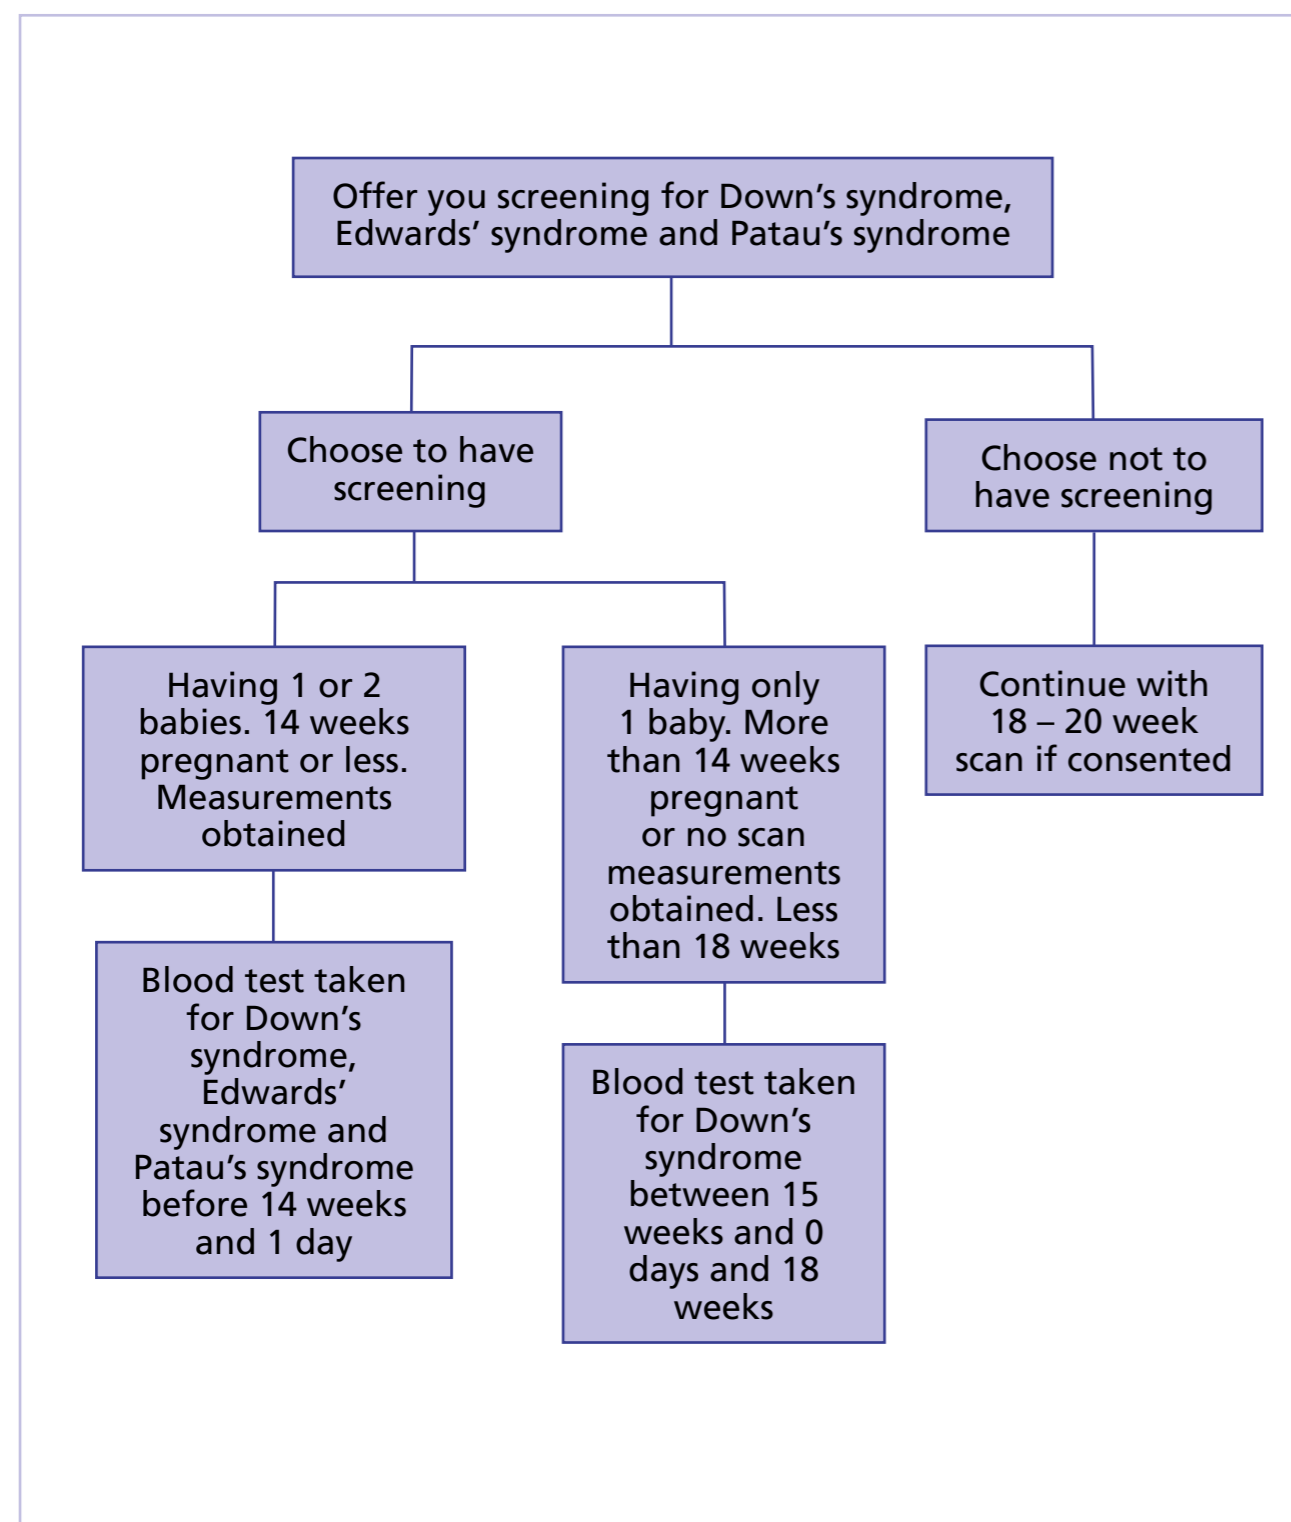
Offer you screening for Down’s syndrome, Edwards’ syndrome and Patau’s syndrome

Choose to have screening

Choose not to have screening

Having 1 or 2 babies. 14 weeks pregnant or less. Measurements obtained

Having only 1 baby. More than 14 weeks pregnant or no scan measurements obtained. Less than 18 weeks

Continue with 18 – 20 week scan if consented

Blood test taken for Down’s syndrome, Edwards’ syndrome and Patau’s syndrome before 14 weeks and 1 day

Blood test taken for Down’s syndrome between 15 weeks and 0 days and 18 weeks